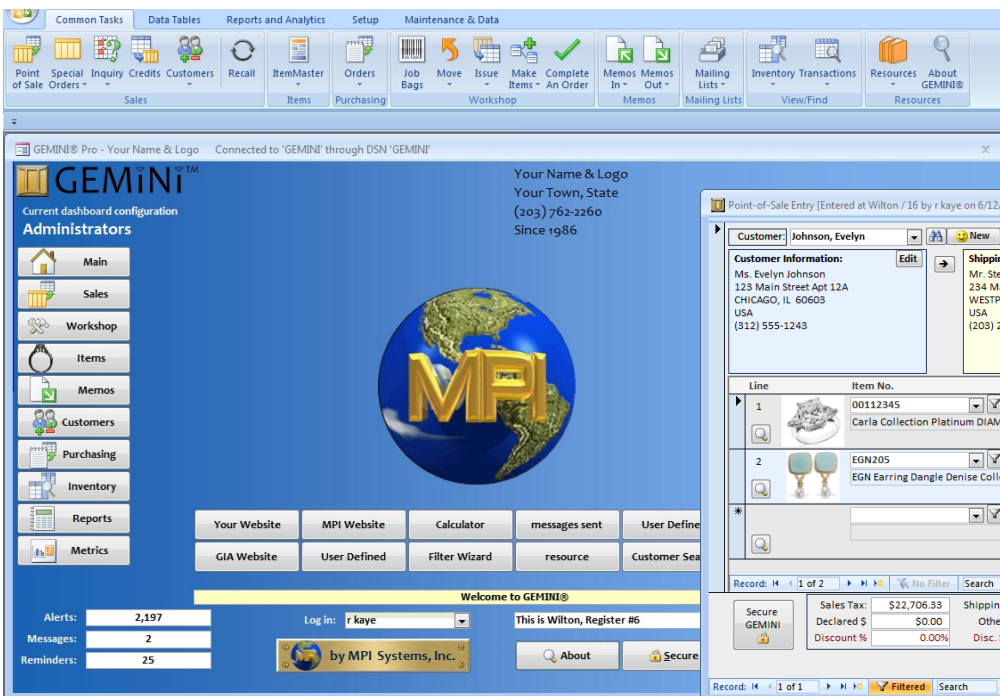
Common Tasks | Data Tables | Reports and Analytics | Setup | Maintenance & Data

Point of Sale | Special Orders | Inquiry | Credits | Customers | Recall | ItemMaster | Orders | Job Bags | Move | Issue | Make Items | Complete An Order | Memos In | Memos Out | Mailing Lists | Inventory | Transactions | Resources | About GEMINI®

Sales | Items | Purchasing | Workshop | Memos | Mailing Lists | View/Find | Resources

GEMINI® Pro - Your Name & Logo   Connected to 'GEMINI' through DSN 'GEMINI'

GEMiNi™

Current dashboard configuration
Administrators

Your Name & Logo
Your Town, State
(203) 762-2260
Since 1986

Main
Sales
Workshop
Items
Memos
Customers
Purchasing
Inventory
Reports
Metrics

MPI

Your Website | MPI Website | Calculator | messages sent | User Define
GIA Website | User Defined | Filter Wizard | resource | Customer Sea

Welcome to GEMINI®

Alerts: 2,197
Messages: 2
Reminders: 25

Log in: r kaye
This is Wilton, Register #6

by MPI Systems, Inc.
About
Secure

Point-of-Sale Entry [Entered at Wilton / 16 by r kaye on 6/12/

Customer: Johnson, Evelyn   New

Customer Information: Edit
Ms. Evelyn Johnson
123 Main Street Apt 12A
CHICAGO, IL 60603
USA
(312) 555-1243

Shippi
Mr. Ste
234 M
WESTP
USA
(203) 2

Line | Item No.
1 | 00112345
Carla Collection Platinum DIAM
2 | EGN205
EGN Earring Dangle Denise Colle

Record: 1 of 2   No Filter   Search

Secure GEMINI
Sales Tax: $22,706.33
Declared $ $0.00
Discount % 0.00%
Shippin
Othe
Disc.

Record: 1 of 1   Filtered   Search